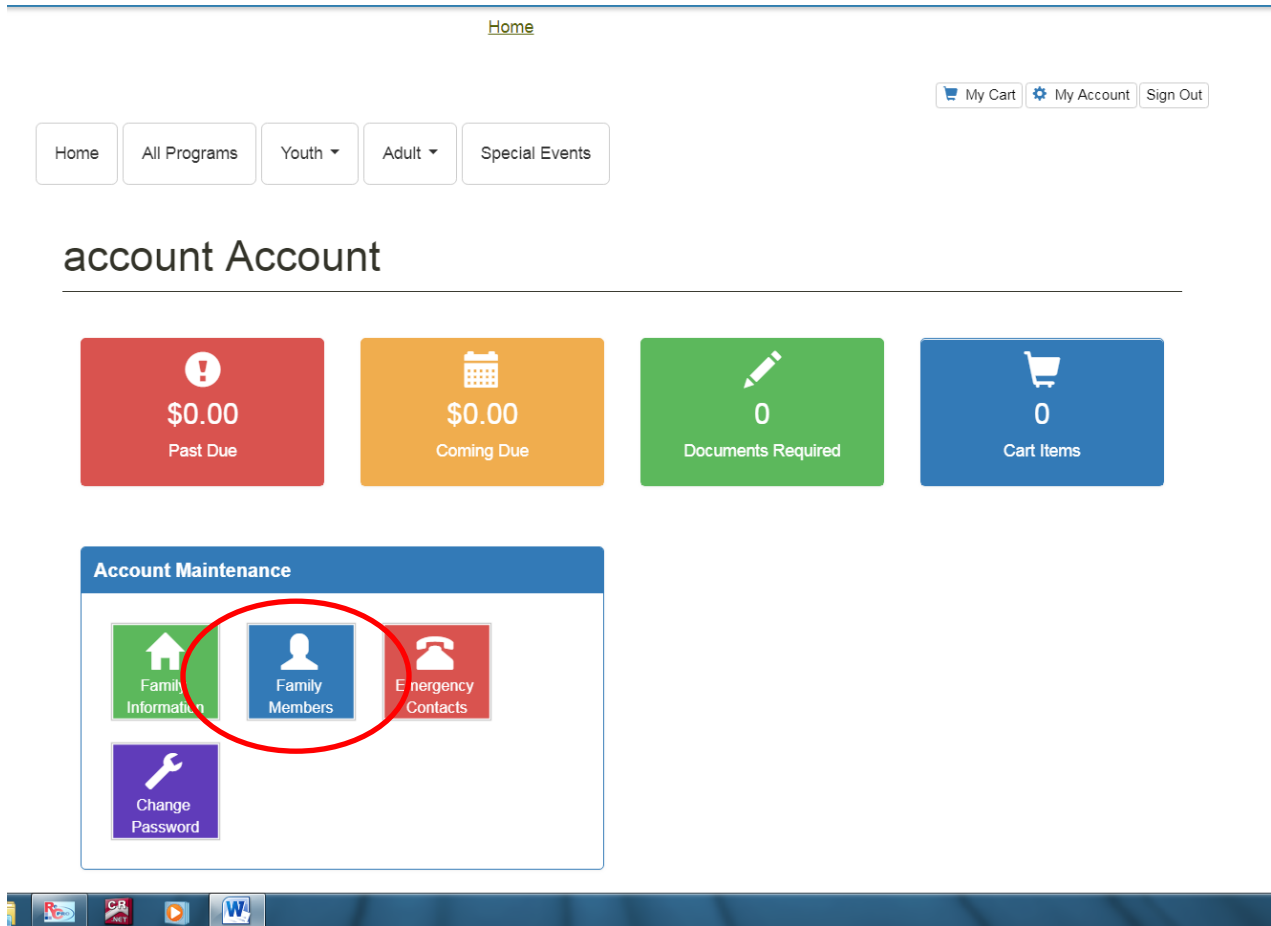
Home

My Cart My Account Sign Out

Home All Programs Youth Adult Special Events

account Account

$0.00
Past Due

$0.00
Coming Due

0
Documents Required

0
Cart Items

Account Maintenance

Family Information

Family Members

Emergency Contacts

Change Password

CR .NET